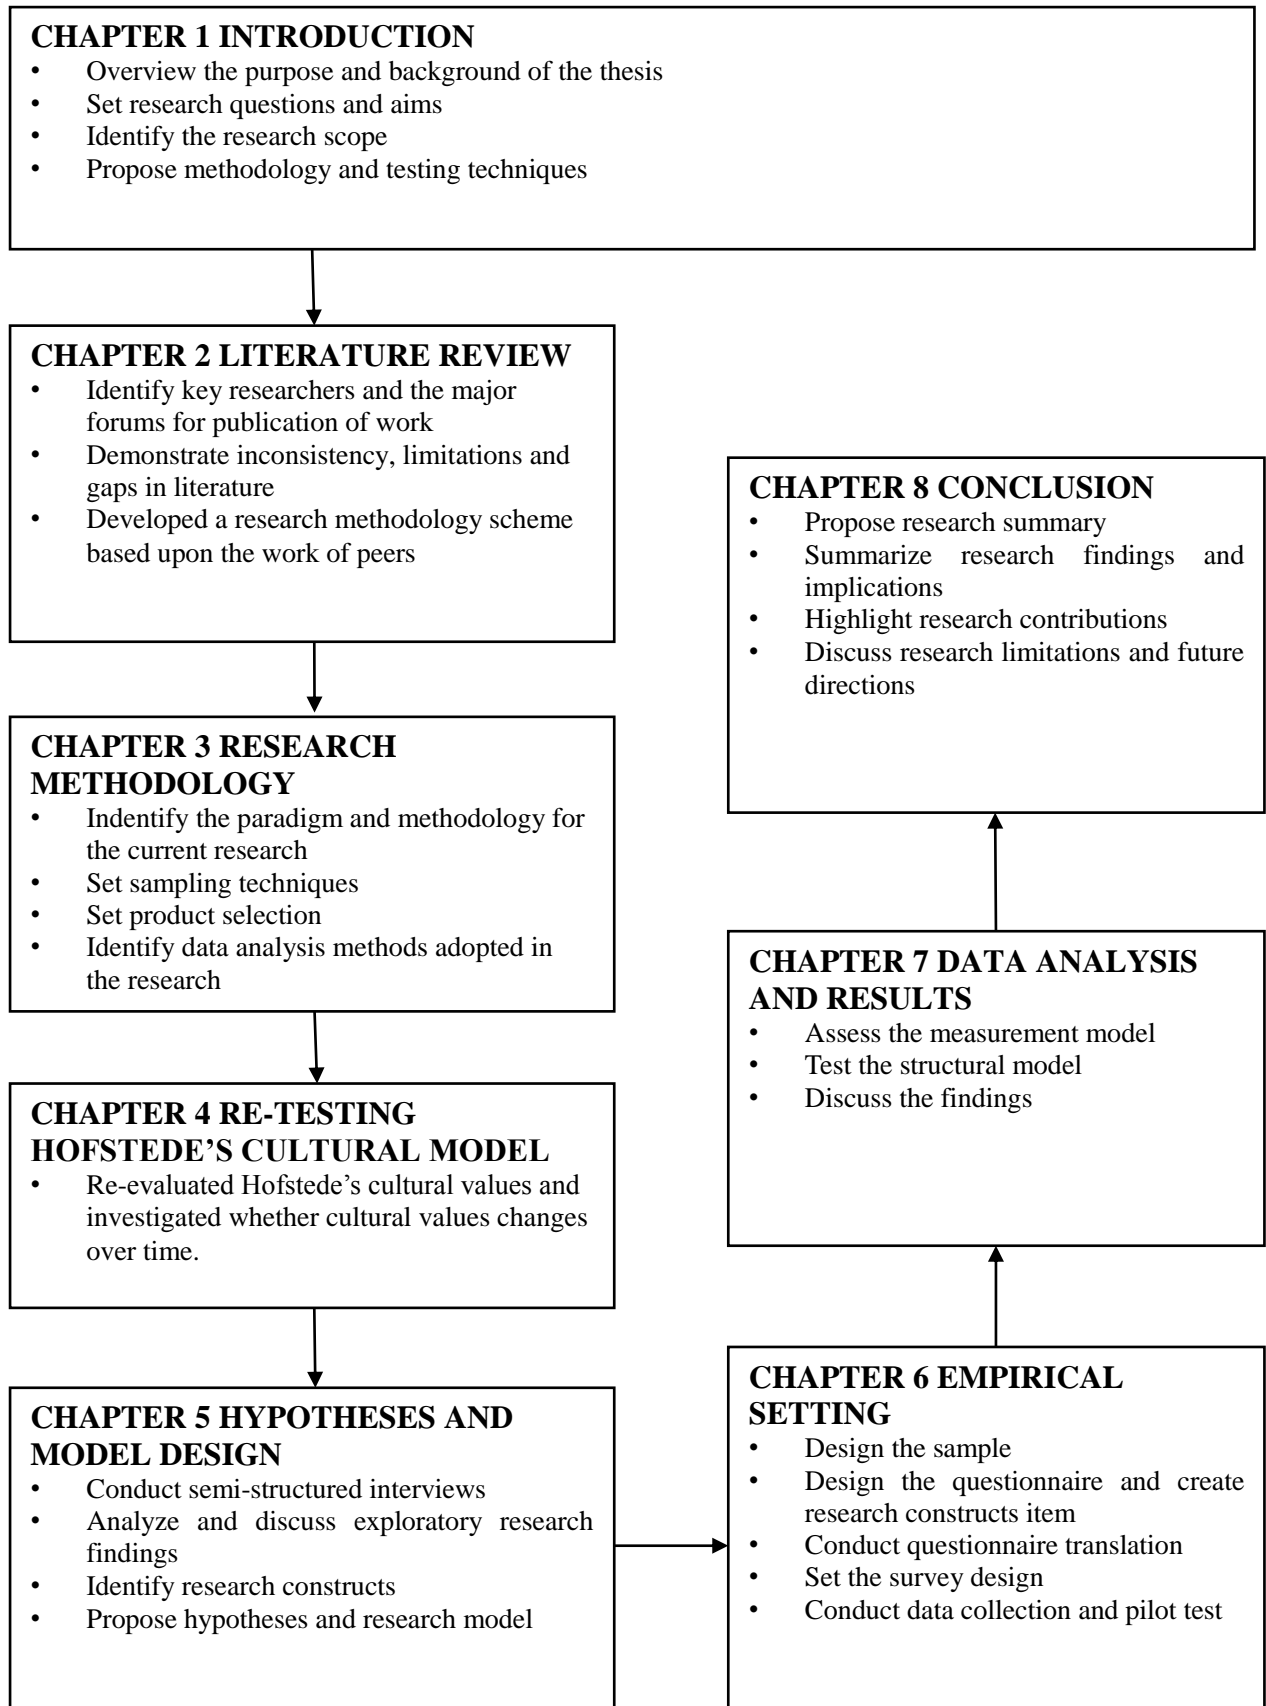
**CHAPTER 1 INTRODUCTION**
- Overview the purpose and background of the thesis
- Set research questions and aims
- Identify the research scope
- Propose methodology and testing techniques

**CHAPTER 2 LITERATURE REVIEW**
- Identify key researchers and the major forums for publication of work
- Demonstrate inconsistency, limitations and gaps in literature
- Developed a research methodology scheme based upon the work of peers

**CHAPTER 3 RESEARCH METHODOLOGY**
- Indentify the paradigm and methodology for the current research
- Set sampling techniques
- Set product selection
- Identify data analysis methods adopted in the research

**CHAPTER 4 RE-TESTING HOFSTEDE'S CULTURAL MODEL**
- Re-evaluated Hofstede's cultural values and investigated whether cultural values changes over time.

**CHAPTER 5 HYPOTHESES AND MODEL DESIGN**
- Conduct semi-structured interviews
- Analyze and discuss exploratory research findings
- Identify research constructs
- Propose hypotheses and research model

**CHAPTER 6 EMPIRICAL SETTING**
- Design the sample
- Design the questionnaire and create research constructs item
- Conduct questionnaire translation
- Set the survey design
- Conduct data collection and pilot test

**CHAPTER 7 DATA ANALYSIS AND RESULTS**
- Assess the measurement model
- Test the structural model
- Discuss the findings

**CHAPTER 8 CONCLUSION**
- Propose research summary
- Summarize research findings and implications
- Highlight research contributions
- Discuss research limitations and future directions